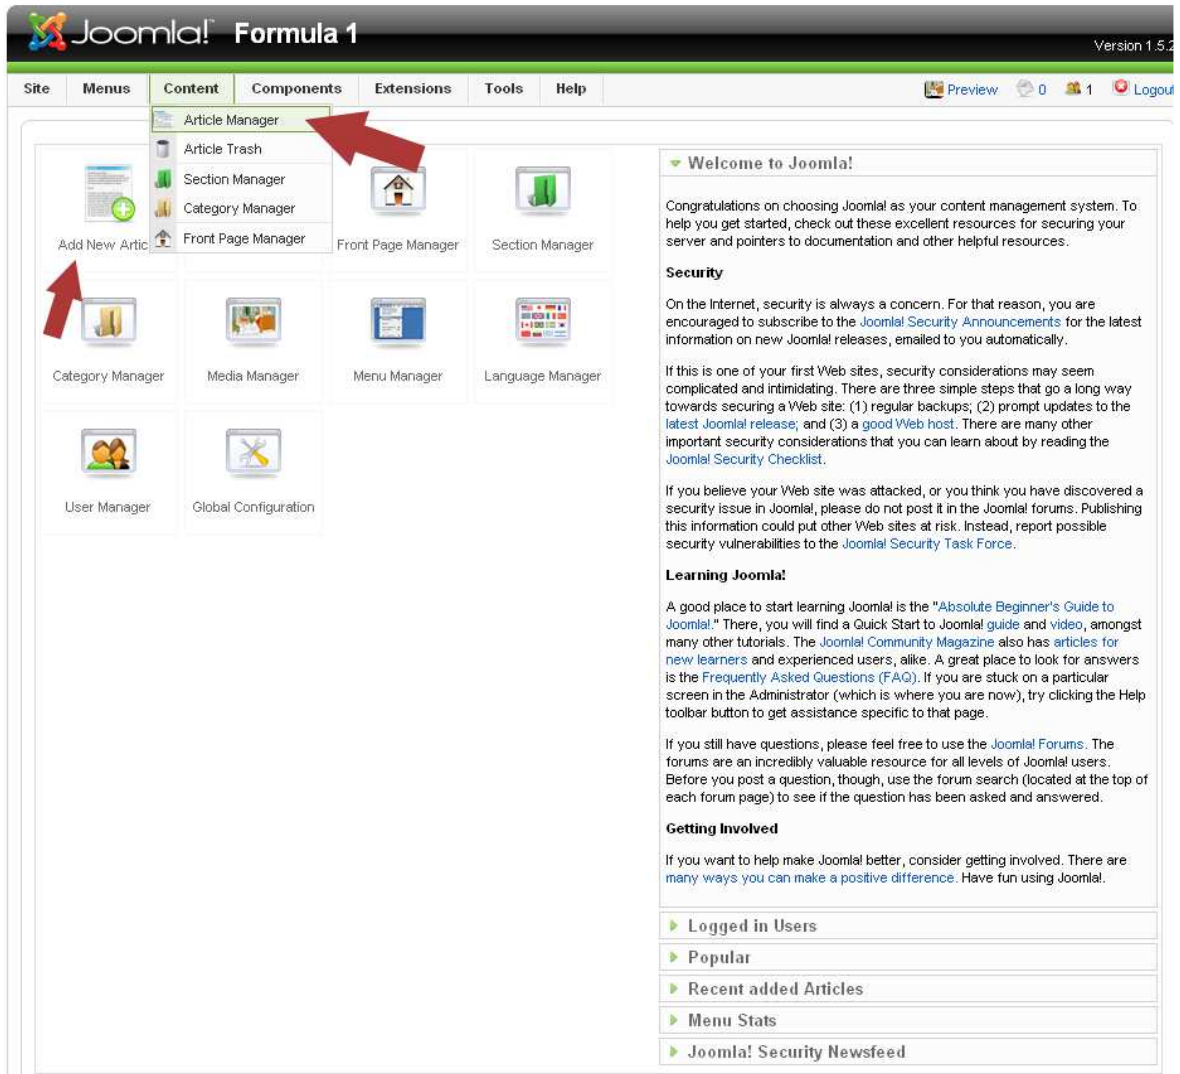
Joomla! Formula 1

Version 1.5.2

Site Menus Content Components Extensions Tools Help

Preview 0 1 Logout

Article Manager
Article Trash
Section Manager
Category Manager
Front Page Manager

Add New Artic

Front Page Manager

Section Manager

Category Manager

Media Manager

Menu Manager

Language Manager

User Manager

Global Configuration

Welcome to Joomla!

Congratulations on choosing Joomla! as your content management system. To help you get started, check out these excellent resources for securing your server and pointers to documentation and other helpful resources.

Security

On the Internet, security is always a concern. For that reason, you are encouraged to subscribe to the Joomla! Security Announcements for the latest information on new Joomla! releases, emailed to you automatically.

If this is one of your first Web sites, security considerations may seem complicated and intimidating. There are three simple steps that go a long way towards securing a Web site: (1) regular backups; (2) prompt updates to the latest Joomla! release; and (3) a good Web host. There are many other important security considerations that you can learn about by reading the Joomla! Security Checklist.

If you believe your Web site was attacked, or you think you have discovered a security issue in Joomla!, please do not post it in the Joomla! forums. Publishing this information could put other Web sites at risk. Instead, report possible security vulnerabilities to the Joomla! Security Task Force.

Learning Joomla!

A good place to start learning Joomla! is the "Absolute Beginner's Guide to Joomla!." There, you will find a Quick Start to Joomla! guide and video, amongst many other tutorials. The Joomla! Community Magazine also has articles for new learners and experienced users, alike. A great place to look for answers is the Frequently Asked Questions (FAQ). If you are stuck on a particular screen in the Administrator (which is where you are now), try clicking the Help toolbar button to get assistance specific to that page.

If you still have questions, please feel free to use the Joomla! Forums. The forums are an incredibly valuable resource for all levels of Joomla! users. Before you post a question, though, use the forum search (located at the top of each forum page) to see if the question has been asked and answered.

Getting Involved

If you want to help make Joomla! better, consider getting involved. There are many ways you can make a positive difference. Have fun using Joomla!.

Logged in Users

Popular

Recent added Articles

Menu Stats

Joomla! Security Newsfeed